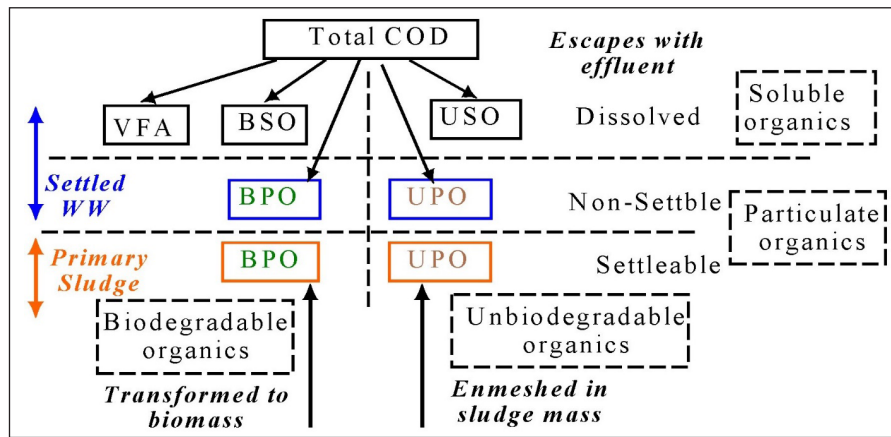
Total COD

Escapes with effluent

VFA

BSO

USO

Dissolved

Soluble organics

Settled WW

BPO

UPO

Non-Settble

Particulate organics

Primary Sludge

BPO

UPO

Settleable

Biodegradable organics

Unbiodegradable organics

Transformed to biomass

Enmeshed in sludge mass